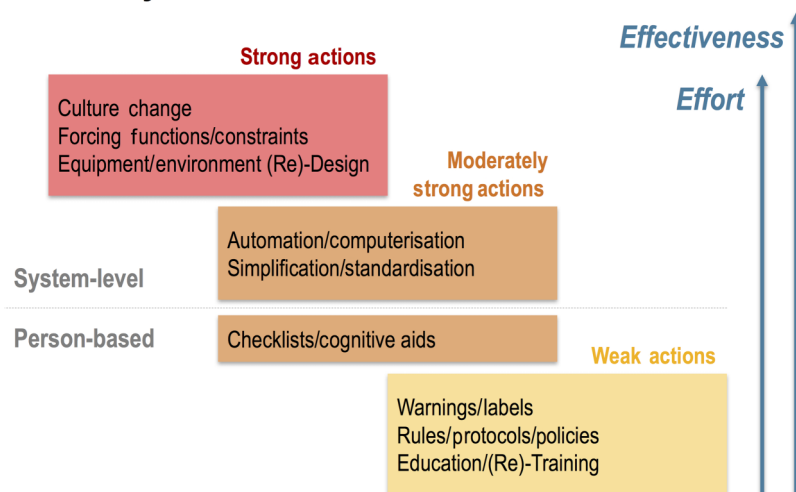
Strong actions

Culture change
Forcing functions/constraints
Equipment/environment (Re)-Design

Effectiveness

Effort

Moderately strong actions

Automation/computerisation
Simplification/standardisation

System-level

Person-based

Checklists/cognitive aids

Weak actions

Warnings/labels
Rules/protocols/policies
Education/(Re)-Training